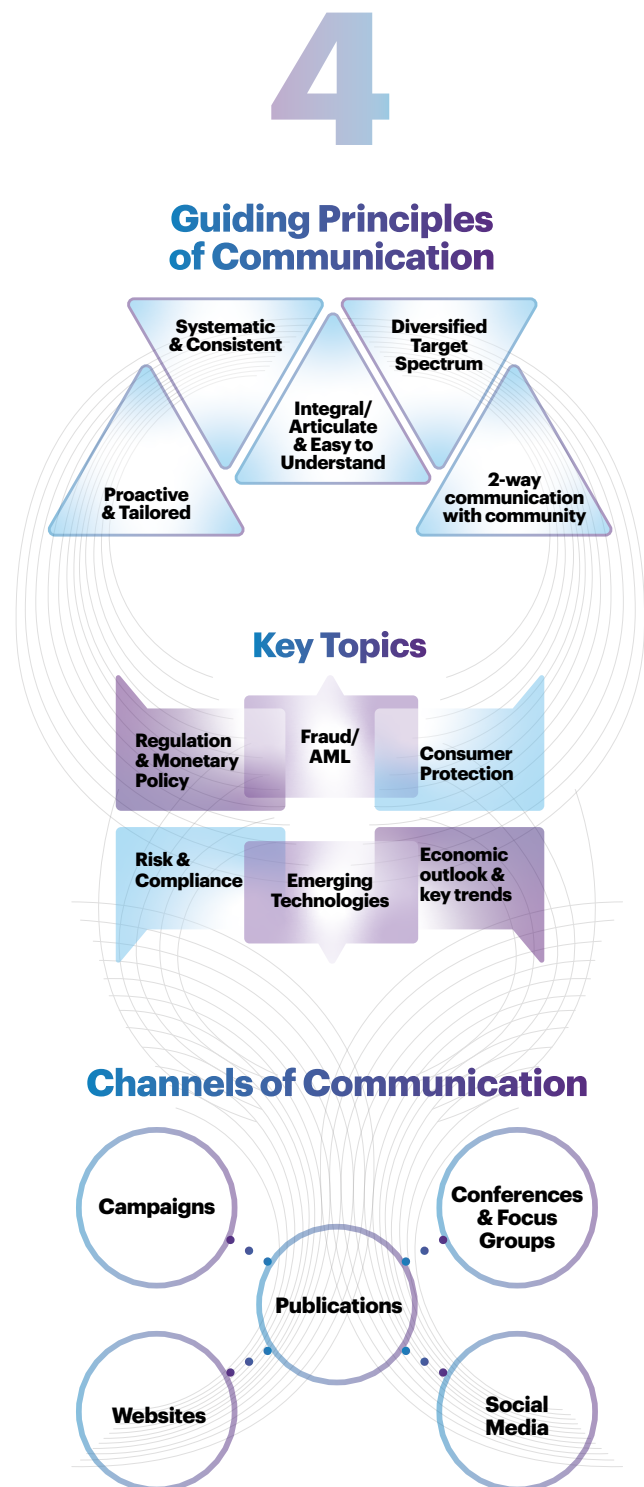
4

Guiding Principles of Communication

Systematic & Consistent

Diversified Target Spectrum

Integral/ Articulate & Easy to Understand

Proactive & Tailored

2-way communication with community

Key Topics

Regulation & Monetary Policy

Fraud/ AML

Consumer Protection

Risk & Compliance

Emerging Technologies

Economic outlook & key trends

Channels of Communication

Campaigns

Conferences & Focus Groups

Publications

Websites

Social Media